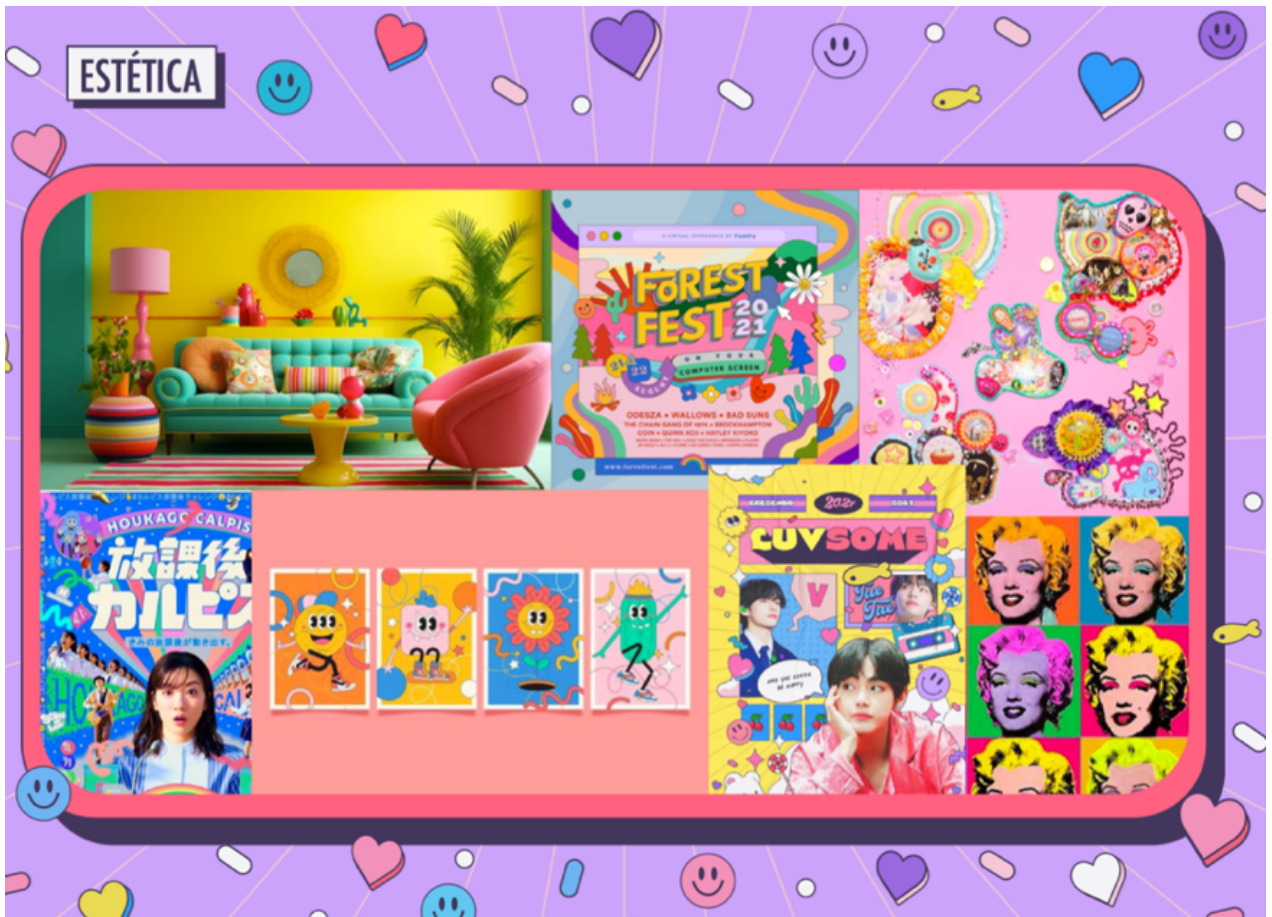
ESTÉTICA

A VIRTUAL EXPERIENCE BY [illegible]

FOREST FEST 2021

22 AUGUST

ON YOUR COMPUTER SCREEN

ODESZA • WALLOWS • BAD SUNS

THE CHAIN GANG OF 1974 • BROCKHAMPTON

COIN • QUINN XCII • HAYLEY KIYOKO

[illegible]

www.forestfest.com

HOUKAGO CALPIS

放課後カルピス

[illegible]

2021

LUVSOME

V

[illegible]